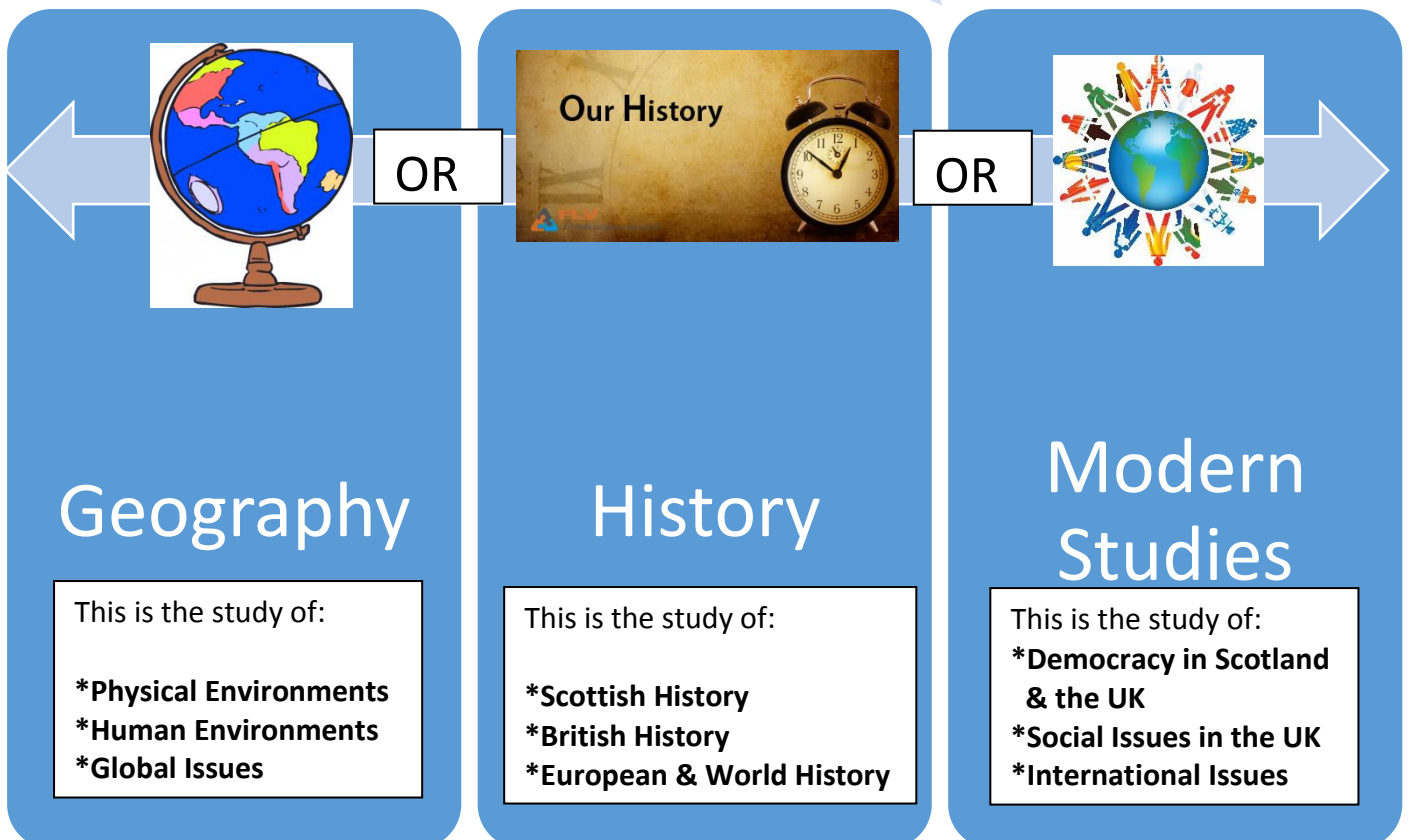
OR

Our History

OR

Geography

This is the study of:

*Physical Environments
*Human Environments
*Global Issues

History

This is the study of:

*Scottish History
*British History
*European & World History

Modern Studies

This is the study of:
*Democracy in Scotland & the UK
*Social Issues in the UK
*International Issues